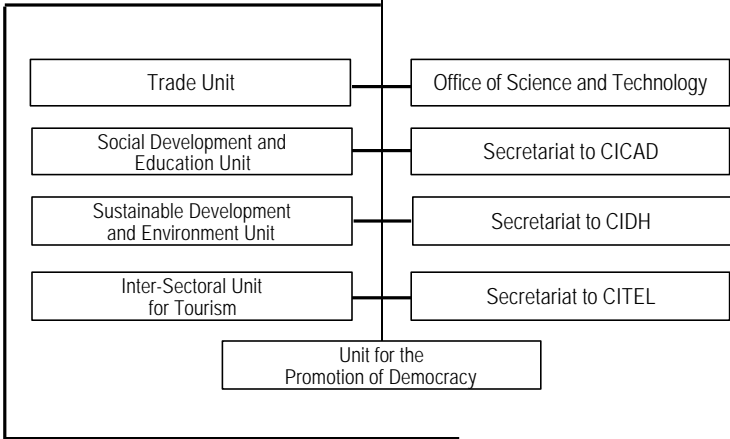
Trade Unit

Office of Science and Technology

Social Development and Education Unit

Secretariat to CICAD

Sustainable Development and Environment Unit

Secretariat to CIDH

Inter-Sectoral Unit for Tourism

Secretariat to CITEL

Unit for the Promotion of Democracy